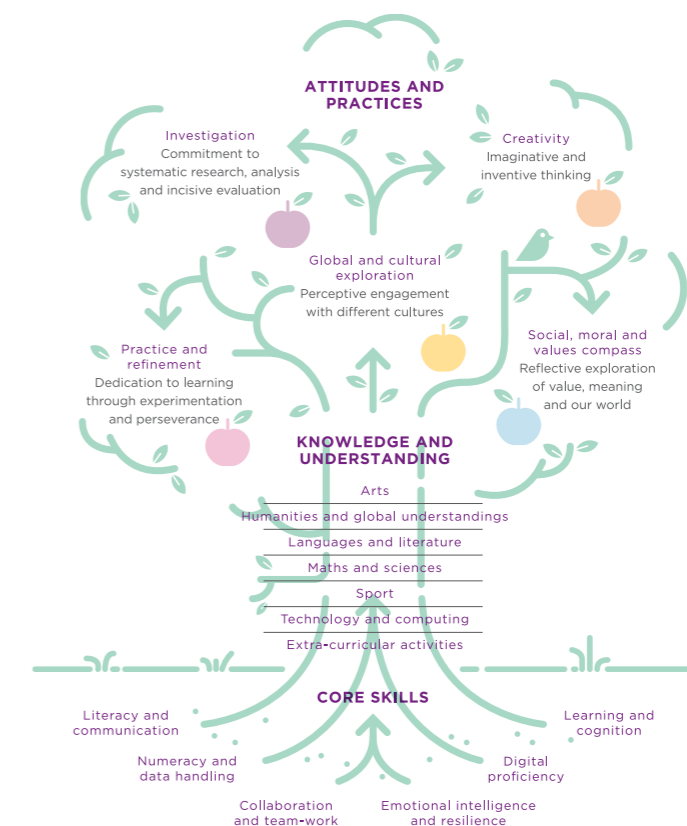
ATTITUDES AND PRACTICES

Investigation
Commitment to systematic research, analysis and incisive evaluation

Creativity
Imaginative and inventive thinking

Global and cultural exploration
Perceptive engagement with different cultures

Practice and refinement
Dedication to learning through experimentation and perseverance

Social, moral and values compass
Reflective exploration of value, meaning and our world

KNOWLEDGE AND UNDERSTANDING

Arts
Humanities and global understandings
Languages and literature
Maths and sciences
Sport
Technology and computing
Extra-curricular activities

CORE SKILLS

Literacy and communication

Learning and cognition

Numeracy and data handling

Digital proficiency

Collaboration and team-work

Emotional intelligence and resilience